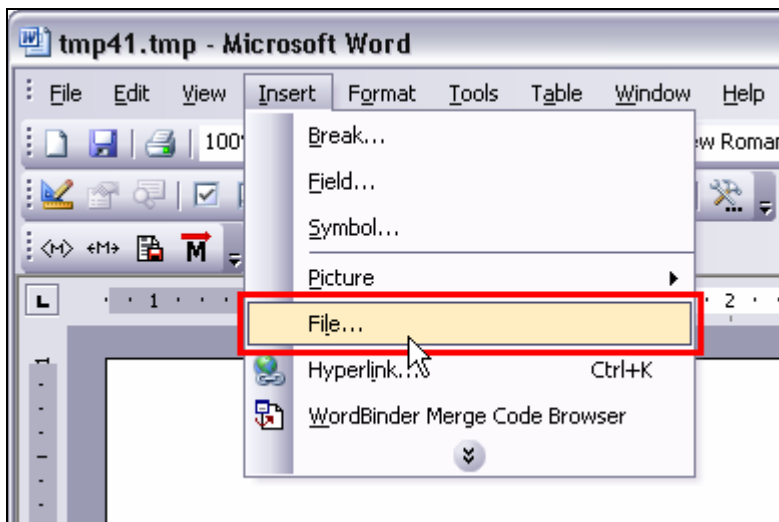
tmp41.tmp - Microsoft Word

File Edit View Insert Format Tools Table Window Help

100

w Roman

«M» «M» M

Break...
Field...
Symbol...
Picture
File...
Hyperlink... Ctrl+K
WordBinder Merge Code Browser

1 2

1